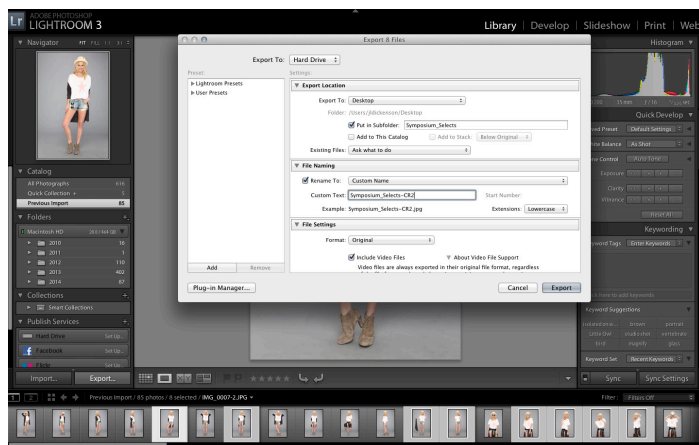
Lr ADOBE PHOTOSHOP LIGHTROOM 3

Library | Develop | Slideshow | Print | Web

Navigator FIT FILL 1:1

Catalog
All Photographs 616
Quick Collection + 1
Previous Import 85

Folders
Macintosh HD
2010 16
2011 1
2012 110
2013 402
2014 87

Collections
Smart Collections

Publish Services
Hard Drive Set Up...
Facebook Set Up...
Flickr Set Up...

Import... Export...

Export 8 Files

Export To: Hard Drive

Preset: Settings:
Lightroom Presets
User Presets

Export Location
Export To: Desktop
Folder: /Users/jdickenson/Desktop
Put in Subfolder: Symposium_Selects
Add to This Catalog
Add to Stack: Below Original
Existing Files: Ask what to do

File Naming
Rename To: Custom Name
Custom Text: Symposium_Selects-CR2
Start Number:
Example: Symposium_Selects-CR2.jpg
Extensions: Lowercase

File Settings
Format: Original
Include Video Files
About Video File Support
Video files are always exported in their original file format, regardless

Add Remove

Plug-in Manager...

Cancel Export

Histogram
Quick Develop
Saved Preset Default Settings
White Balance As Shot
Tone Control Auto Tone
Exposure
Clarity
Vibrance
Reset All
Keywording
Keyword Tags Enter Keywords
Click here to add keywords
Keyword Suggestions
Keyword Set Recent Keywords

Sync Sync Settings

Previous Import / 85 photos / 8 selected / IMG_0007-2.JPG

Filter: Filters Off